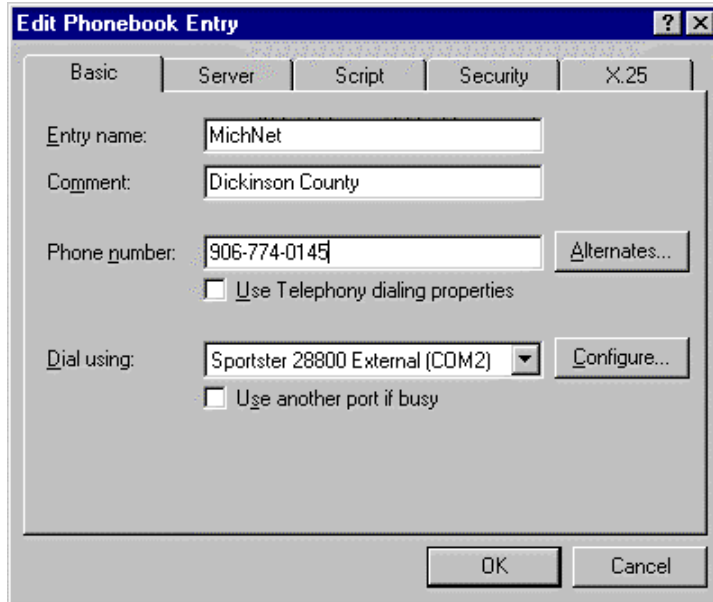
Edit Phonebook Entry

? X

Basic | Server | Script | Security | X.25

Entry name: MichNet

Comment: Dickinson County

Phone number: 906-774-0145 Alternates...

Use Telephony dialing properties

Dial using: Sportster 28800 External (COM2) Configure...

Use another port if busy

OK Cancel